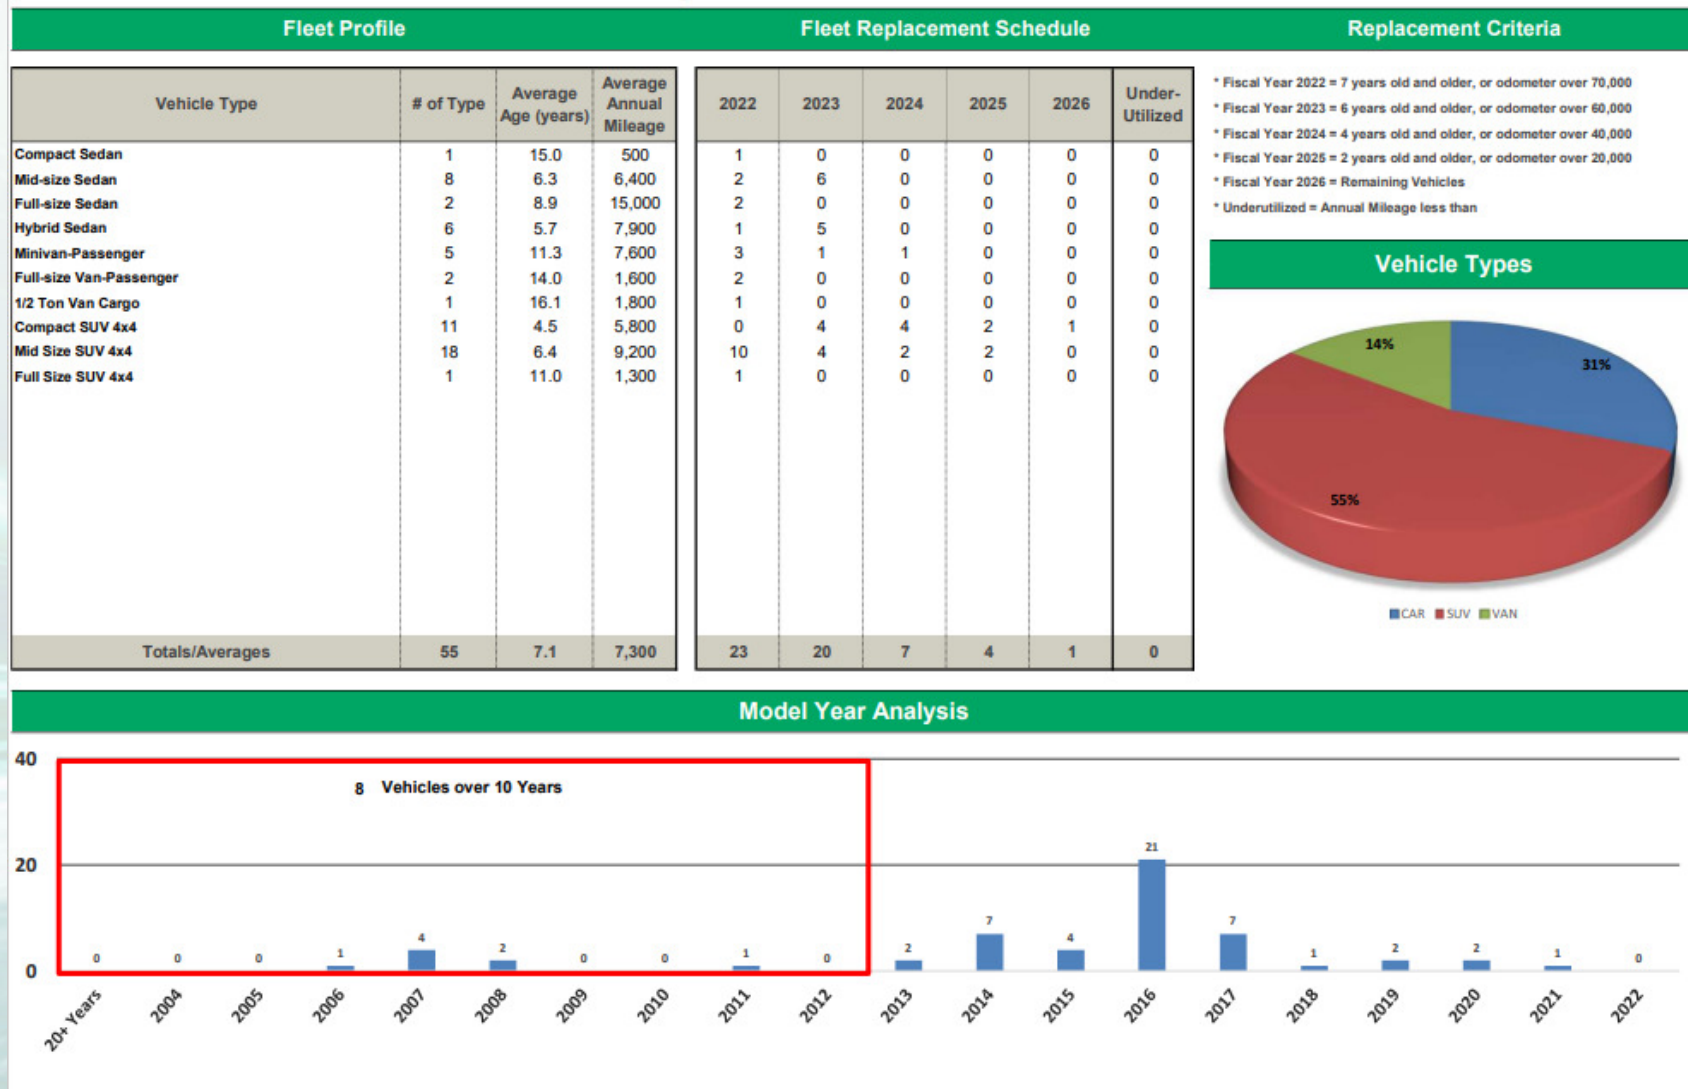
Fleet Profile

Fleet Replacement Schedule

Replacement Criteria

| Vehicle Type | # of Type | Average Age (years) | Average Annual Mileage |
|---|---|---|---|
| Compact Sedan | 1 | 15.0 | 500 |
| Mid-size Sedan | 8 | 6.3 | 6,400 |
| Full-size Sedan | 2 | 8.9 | 15,000 |
| Hybrid Sedan | 6 | 5.7 | 7,900 |
| Minivan-Passenger | 5 | 11.3 | 7,600 |
| Full-size Van-Passenger | 2 | 14.0 | 1,600 |
| 1/2 Ton Van Cargo | 1 | 16.1 | 1,800 |
| Compact SUV 4x4 | 11 | 4.5 | 5,800 |
| Mid Size SUV 4x4 | 18 | 6.4 | 9,200 |
| Full Size SUV 4x4 | 1 | 11.0 | 1,300 |
| Totals/Averages | 55 | 7.1 | 7,300 |

| 2022 | 2023 | 2024 | 2025 | 2026 | Under-Utilized |
|---|---|---|---|---|---|
| 1 | 0 | 0 | 0 | 0 | 0 |
| 2 | 6 | 0 | 0 | 0 | 0 |
| 2 | 0 | 0 | 0 | 0 | 0 |
| 1 | 5 | 0 | 0 | 0 | 0 |
| 3 | 1 | 1 | 0 | 0 | 0 |
| 2 | 0 | 0 | 0 | 0 | 0 |
| 1 | 0 | 0 | 0 | 0 | 0 |
| 0 | 4 | 4 | 2 | 1 | 0 |
| 10 | 4 | 2 | 2 | 0 | 0 |
| 1 | 0 | 0 | 0 | 0 | 0 |
| 23 | 20 | 7 | 4 | 1 | 0 |

* Fiscal Year 2022 = 7 years old and older, or odometer over 70,000
* Fiscal Year 2023 = 6 years old and older, or odometer over 60,000
* Fiscal Year 2024 = 4 years old and older, or odometer over 40,000
* Fiscal Year 2025 = 2 years old and older, or odometer over 20,000
* Fiscal Year 2026 = Remaining Vehicles
* Underutilized = Annual Mileage less than

Vehicle Types

14%
31%
55%

CAR SUV VAN

Model Year Analysis

40
20
0

8 Vehicles over 10 Years

0 0 0 1 4 2 0 0 1 0 2 7 4 21 7 1 2 2 1 0

20+ Years 2004 2005 2006 2007 2008 2009 2010 2011 2012 2013 2014 2015 2016 2017 2018 2019 2020 2021 2022